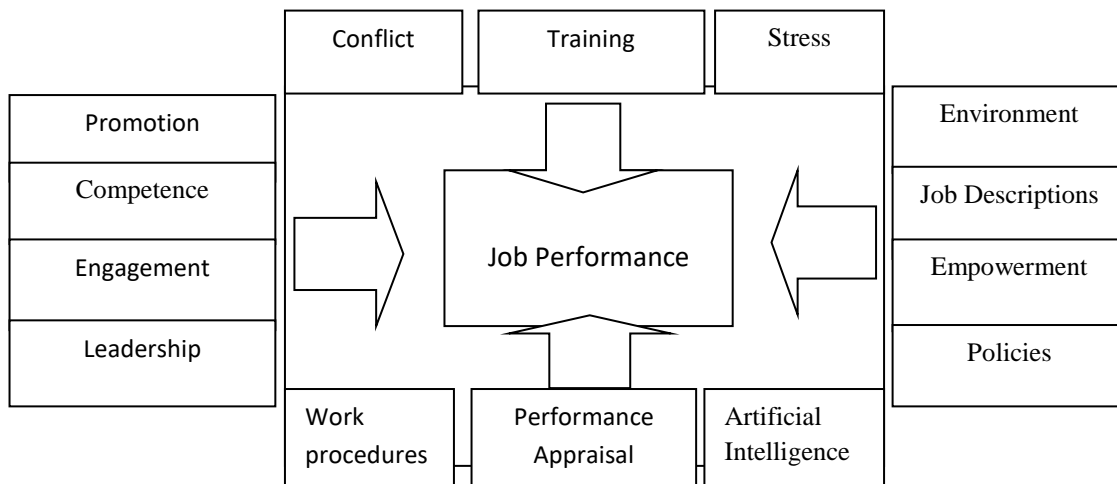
Conflict

Training

Stress

Promotion

Competence

Engagement

Leadership

Job Performance

Environment

Job Descriptions

Empowerment

Policies

Work procedures

Performance Appraisal

Artificial Intelligence